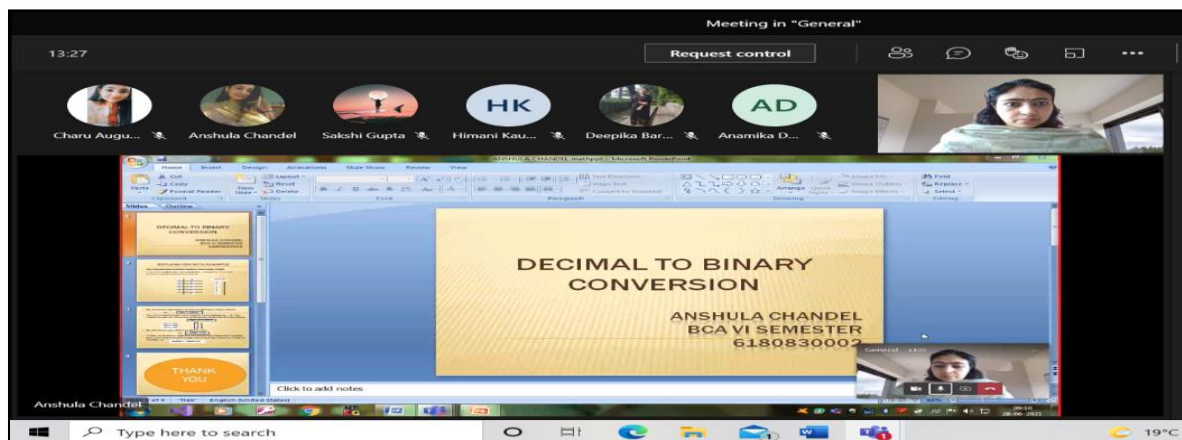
Meeting in "General"

13:27

Request control

HK

AD

Charu Augu...

Anshula Chandel

Sakshi Gupta

Himani Kau...

Deepika Bar...

Anamika D...

ANSHULA CHANDEL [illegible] - Microsoft PowerPoint

Home Insert Design Animations Slide Show Review View

Cut
Copy
Format Painter
Paste
Clipboard
New Slide
Layout
Reset
Delete
Slides
Font
Paragraph
Drawing
Editing
Find
Replace
Select

Slides Outline

DECIMAL TO BINARY CONVERSION

THANK YOU

DECIMAL TO BINARY CONVERSION

ANSHULA CHANDEL
BCA VI SEMESTER
6180830002

Click to add notes

General

Anshula Chandel

English (United States)

Type here to search

19°C